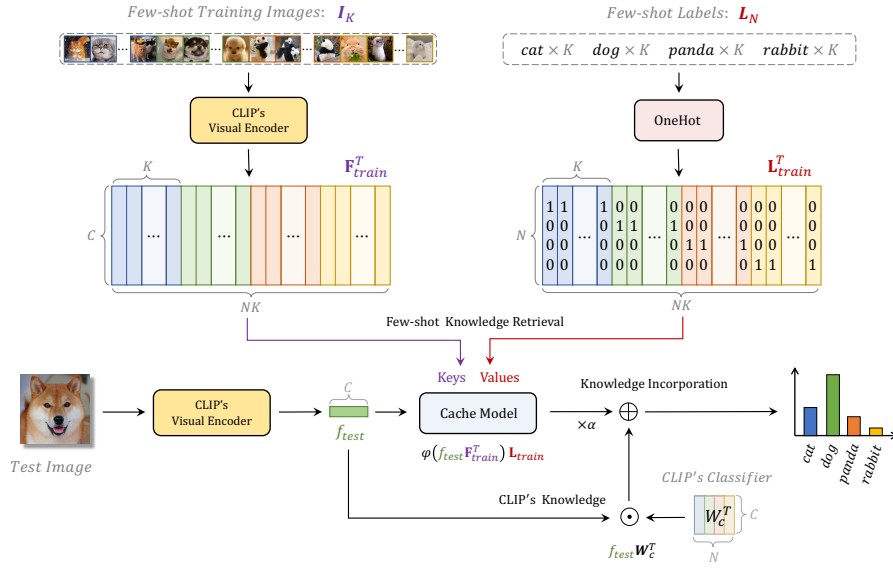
Few-shot Training Images: $I_K$

Few-shot Labels: $L_N$

$cat \times K$ $dog \times K$ $panda \times K$ $rabbit \times K$

CLIP's Visual Encoder

OneHot

$K$

$\mathbf{F}_{train}^{T}$

$C$

...

...

...

...

$NK$

$K$

$\mathbf{L}_{train}^{T}$

$N$

| 1 | 1 | ... | 1 | 0 | 0 | ... | 0 | 0 | 0 | ... | 0 | 0 | 0 | ... | 0 |
|---|---|---|---|---|---|---|---|---|---|---|---|---|---|---|---|
| 0 | 0 | | 0 | 1 | 1 | | 1 | 0 | 0 | | 0 | 0 | 0 | | 0 |
| 0 | 0 | | 0 | 0 | 0 | | 0 | 1 | 1 | | 1 | 0 | 0 | | 0 |
| 0 | 0 | | 0 | 0 | 0 | | 0 | 0 | 0 | | 0 | 1 | 1 | | 1 |

$NK$

Few-shot Knowledge Retrieval

Keys Values

Knowledge Incorporation

CLIP's Visual Encoder

$C$

$f_{test}$

Cache Model

$\times\alpha$

$\oplus$

$\varphi(f_{test}\mathbf{F}_{train}^{T})\,\mathbf{L}_{train}$

Test Image

CLIP's Classifier

CLIP's Knowledge

$\odot$

$W_c^T$

$C$

$N$

$f_{test}\boldsymbol{W}_c^T$

cat dog panda rabbit